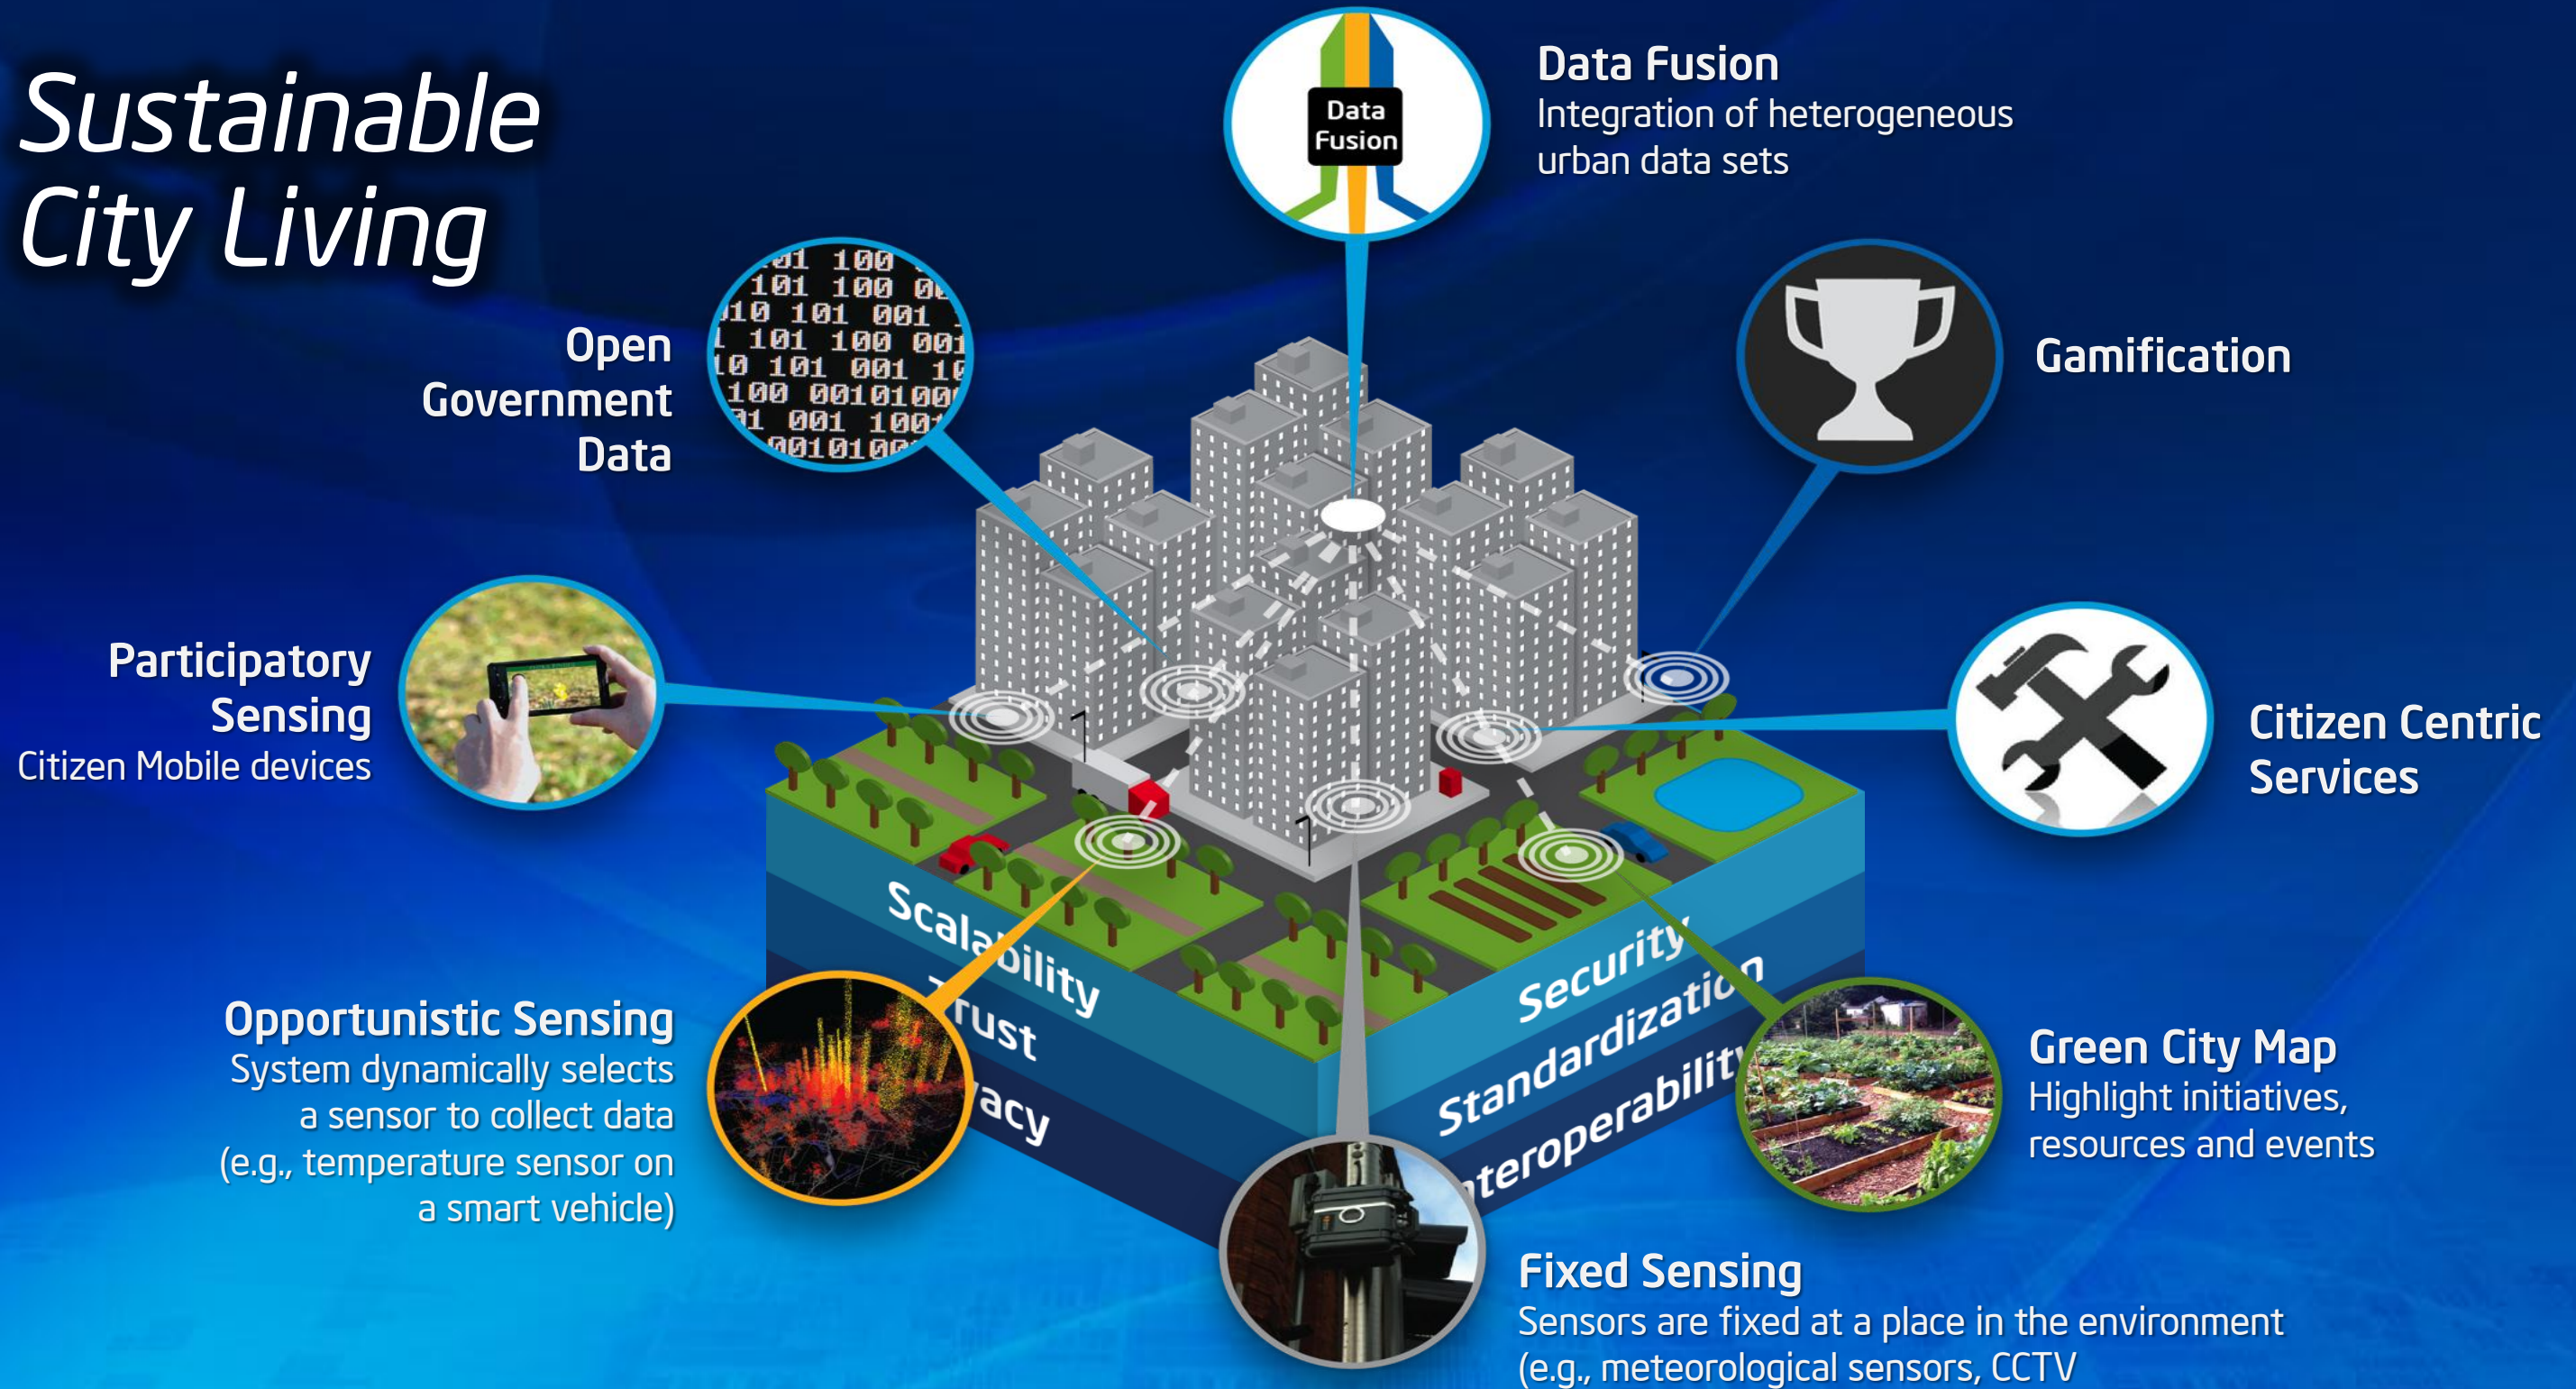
Sustainable City Living

Data Fusion

Data Fusion
Integration of heterogeneous urban data sets

Open Government Data

Gamification

Participatory Sensing
Citizen Mobile devices

Citizen Centric Services

Scalability
Trust
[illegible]acy

Security
Standardization
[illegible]nteroperability

Opportunistic Sensing
System dynamically selects a sensor to collect data (e.g., temperature sensor on a smart vehicle)

Green City Map
Highlight initiatives, resources and events

Fixed Sensing
Sensors are fixed at a place in the environment (e.g., meteorological sensors, CCTV